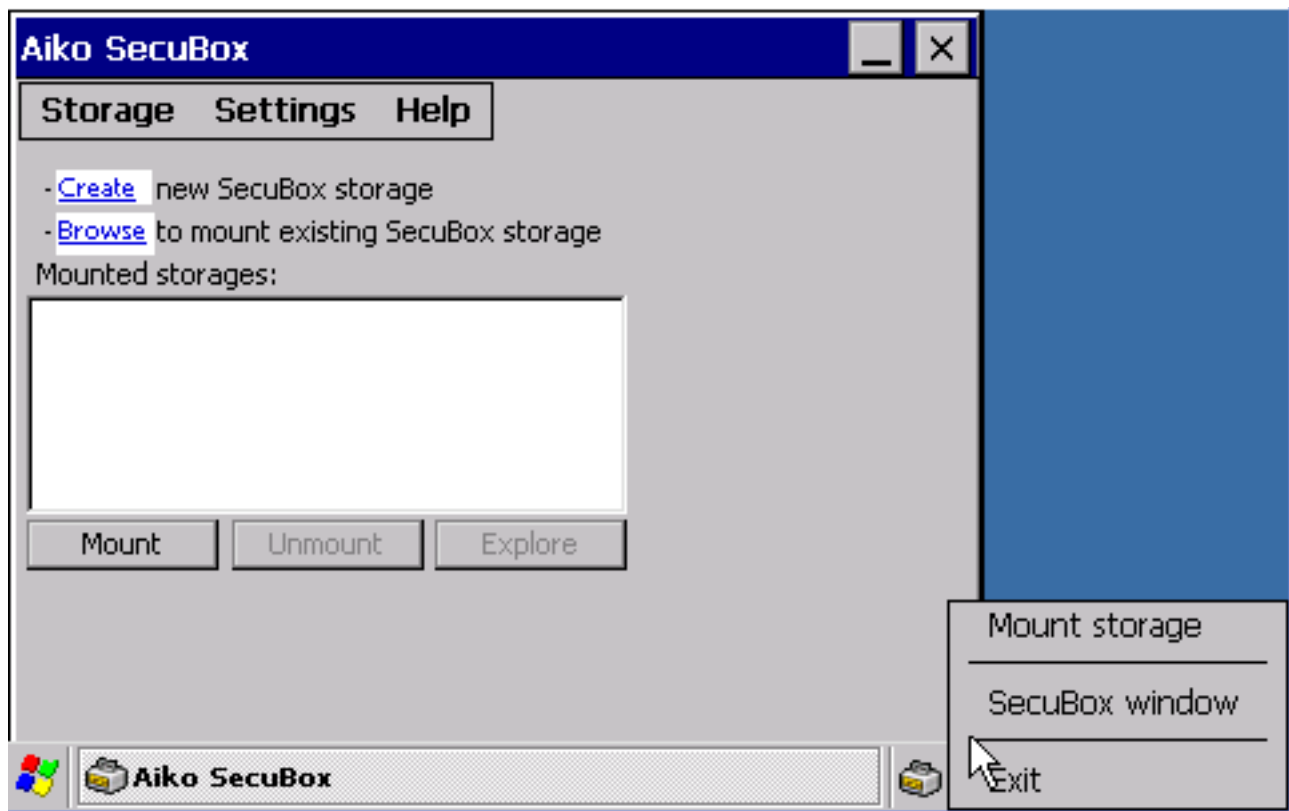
Aiko SecuBox

Storage Settings Help

- Create new SecuBox storage
- Browse to mount existing SecuBox storage

Mounted storages:

Mount Unmount Explore

Mount storage

SecuBox window

Exit

Aiko SecuBox